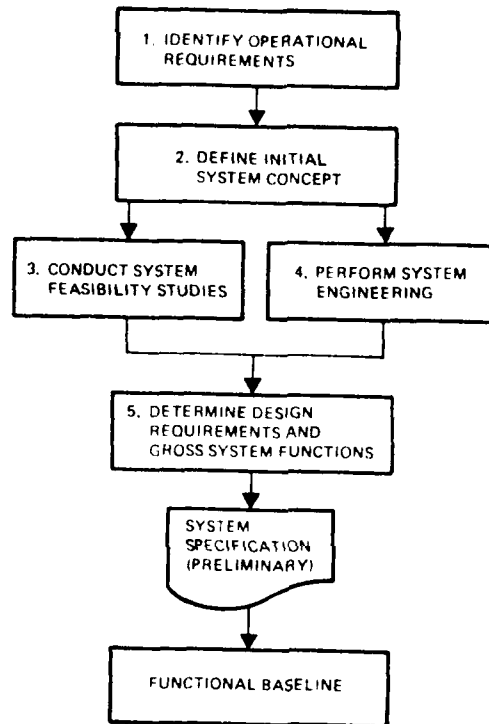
1. IDENTIFY OPERATIONAL REQUIREMENTS

2. DEFINE INITIAL SYSTEM CONCEPT

3. CONDUCT SYSTEM FEASIBILITY STUDIES

4. PERFORM SYSTEM ENGINEERING

5. DETERMINE DESIGN REQUIREMENTS AND GROSS SYSTEM FUNCTIONS

SYSTEM SPECIFICATION (PRELIMINARY)

FUNCTIONAL BASELINE